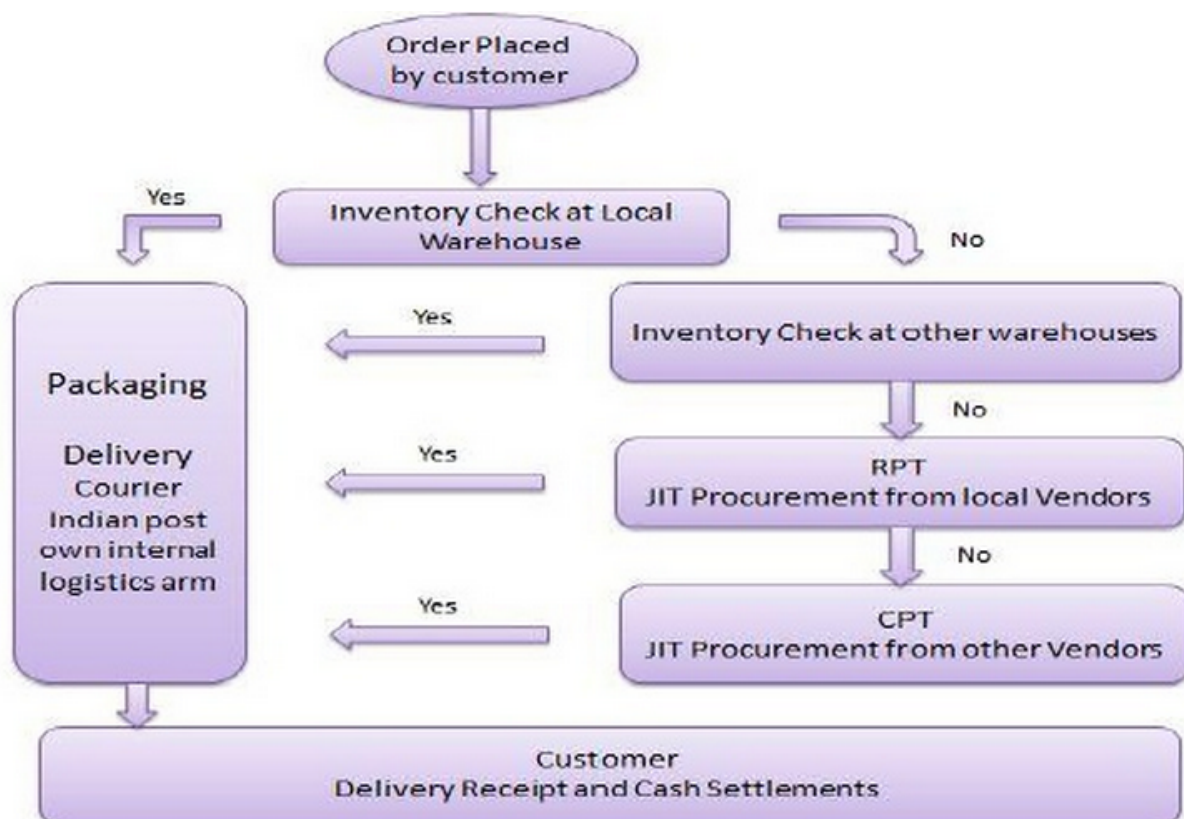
Order Placed by customer

Yes

Inventory Check at Local Warehouse

No

Yes

Inventory Check at other warehouses

No

Packaging

Delivery
Courier
Indian post
own internal logistics arm

Yes

RPT
JIT Procurement from local Vendors

No

Yes

CPT
JIT Procurement from other Vendors

Customer
Delivery Receipt and Cash Settlements